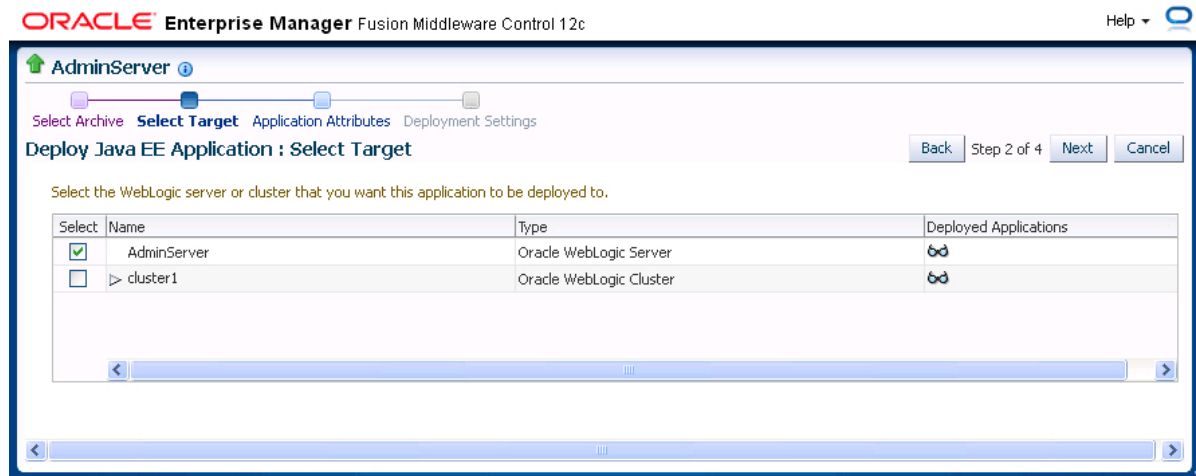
ORACLE Enterprise Manager Fusion Middleware Control 12c

Help

AdminServer

Select Archive Select Target Application Attributes Deployment Settings

Deploy Java EE Application : Select Target

Back Step 2 of 4 Next Cancel

Select the WebLogic server or cluster that you want this application to be deployed to.

| Select | Name | Type | Deployed Applications |
|---|---|---|---|
| ☑ | AdminServer | Oracle WebLogic Server | |
| ☐ | cluster1 | Oracle WebLogic Cluster | |